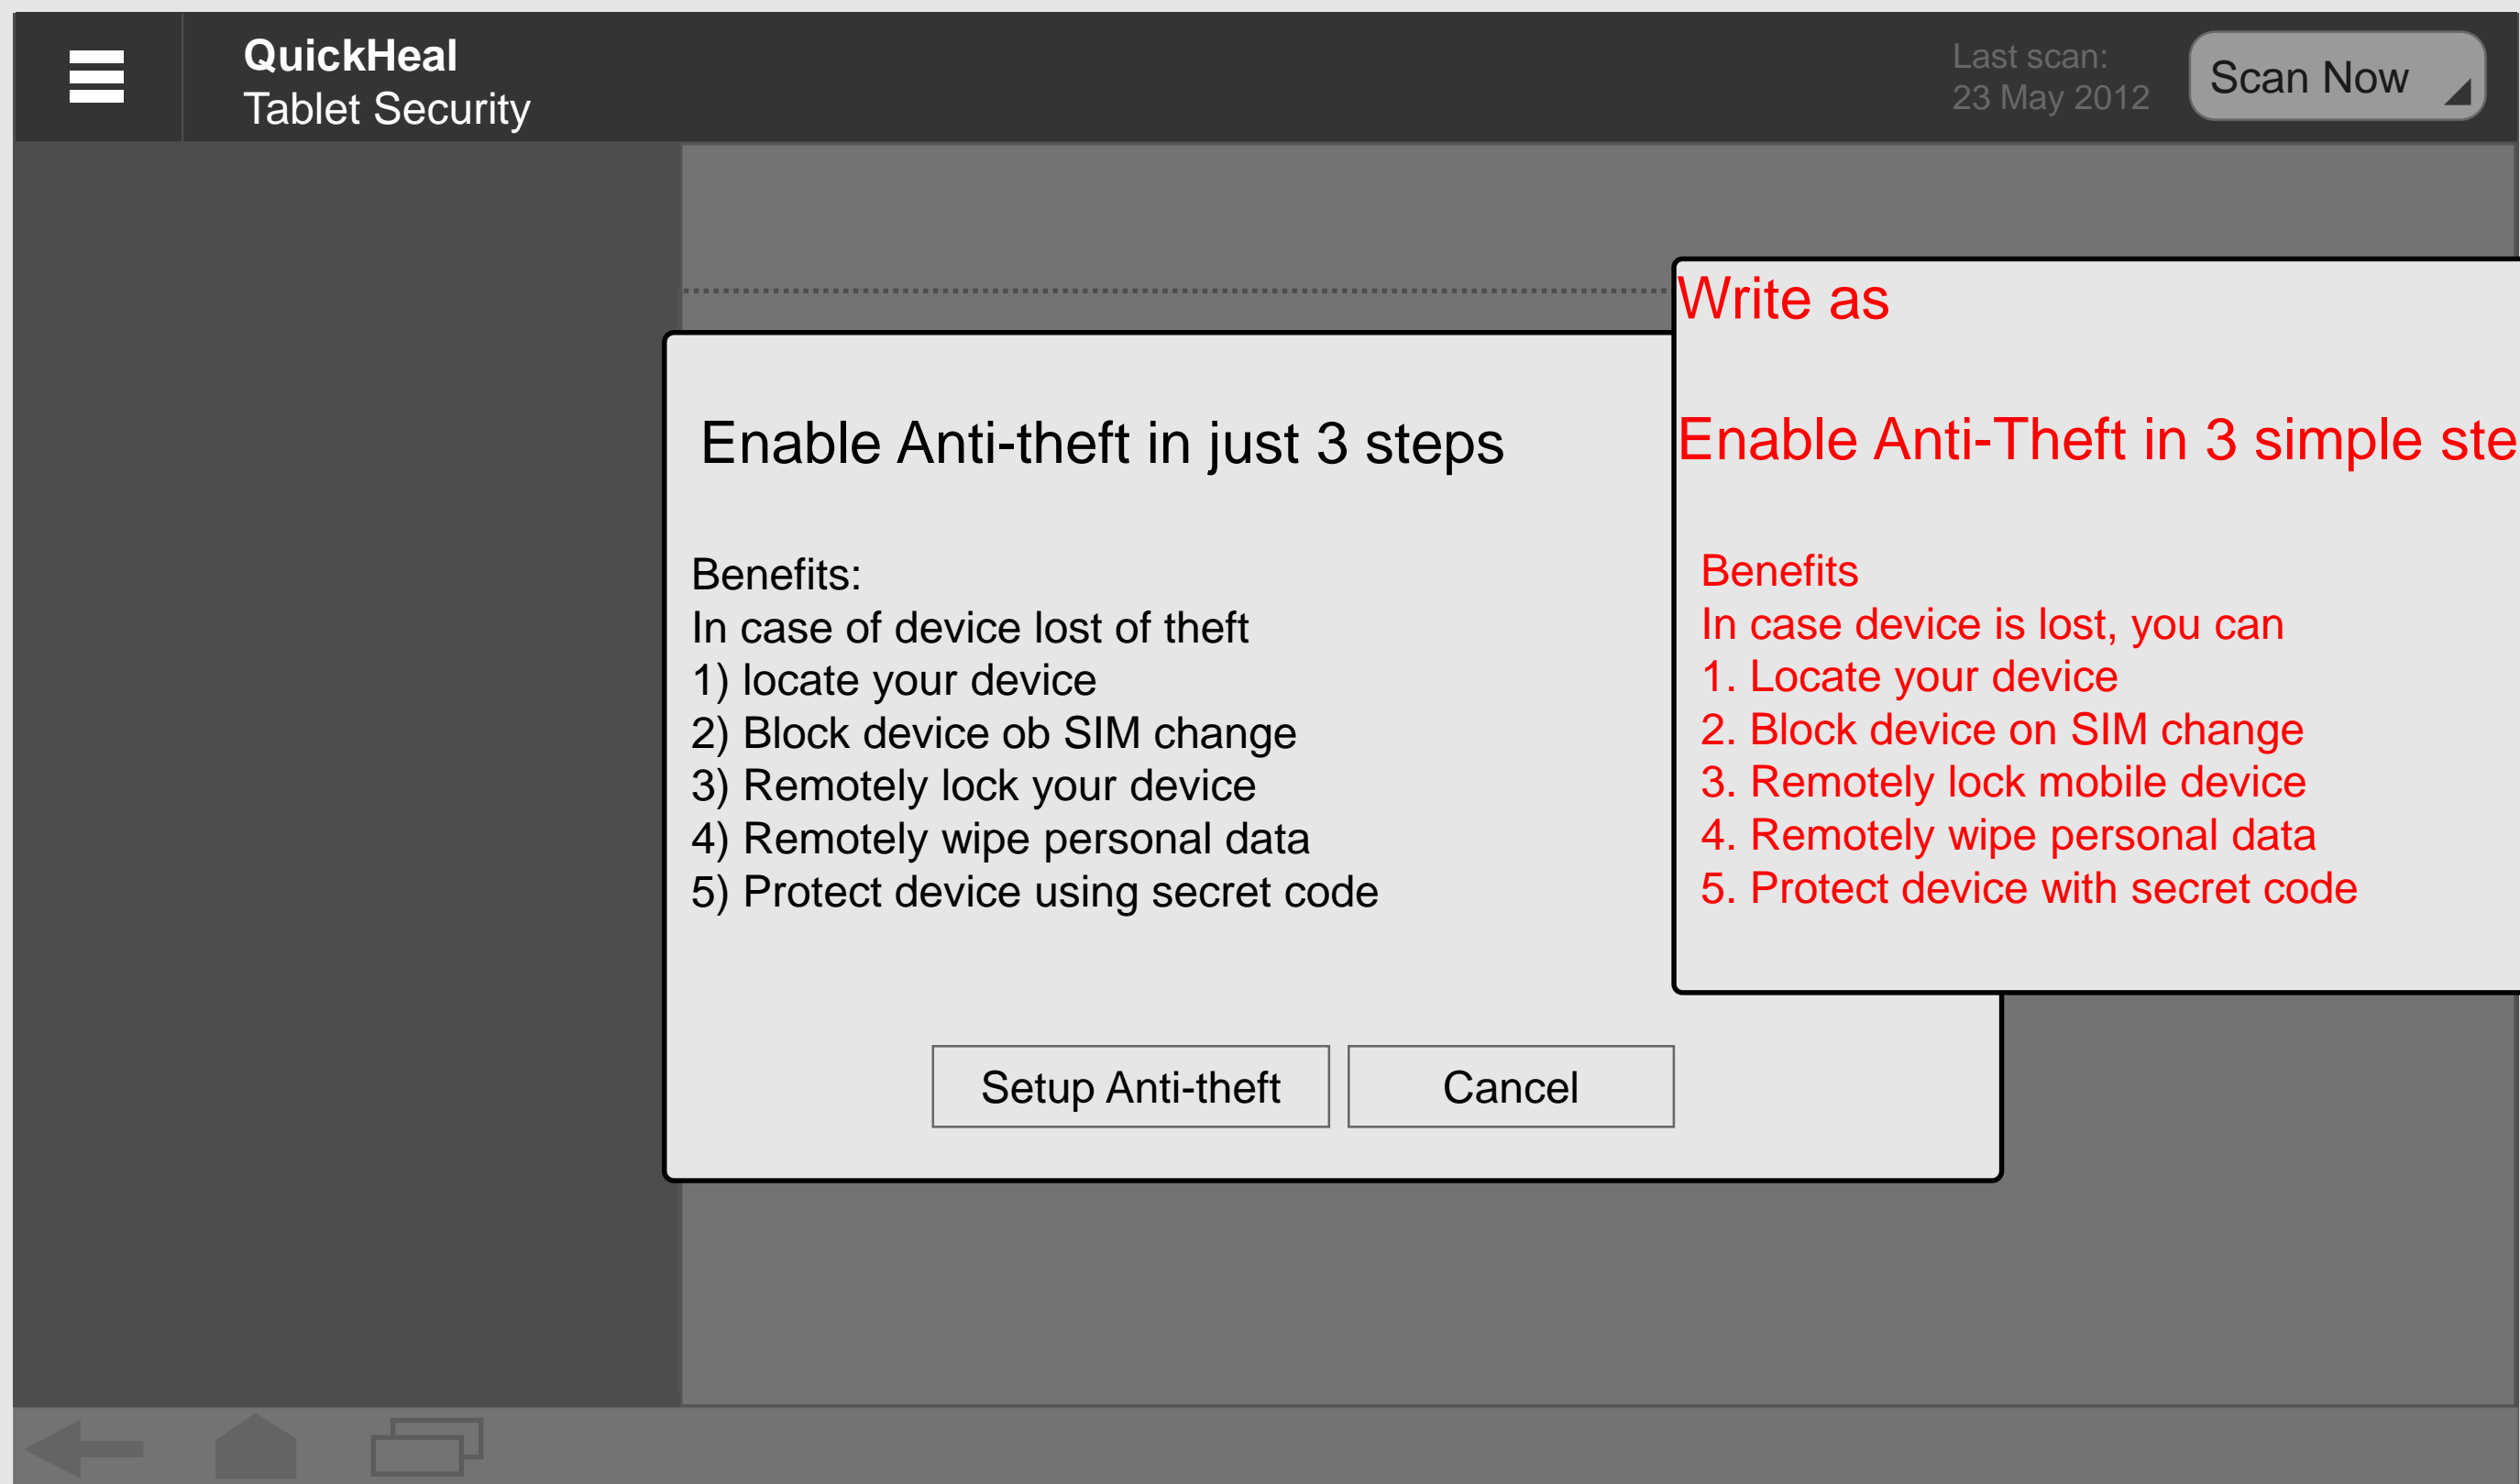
QuickHeal
Tablet Security

Last scan:
23 May 2012

Scan Now

Enable Anti-theft in just 3 steps

Benefits:
In case of device lost of theft
1) locate your device
2) Block device ob SIM change
3) Remotely lock your device
4) Remotely wipe personal data
5) Protect device using secret code

Setup Anti-theft

Cancel

Write as

Enable Anti-Theft in 3 simple ste

Benefits
In case device is lost, you can
1. Locate your device
2. Block device on SIM change
3. Remotely lock mobile device
4. Remotely wipe personal data
5. Protect device with secret code